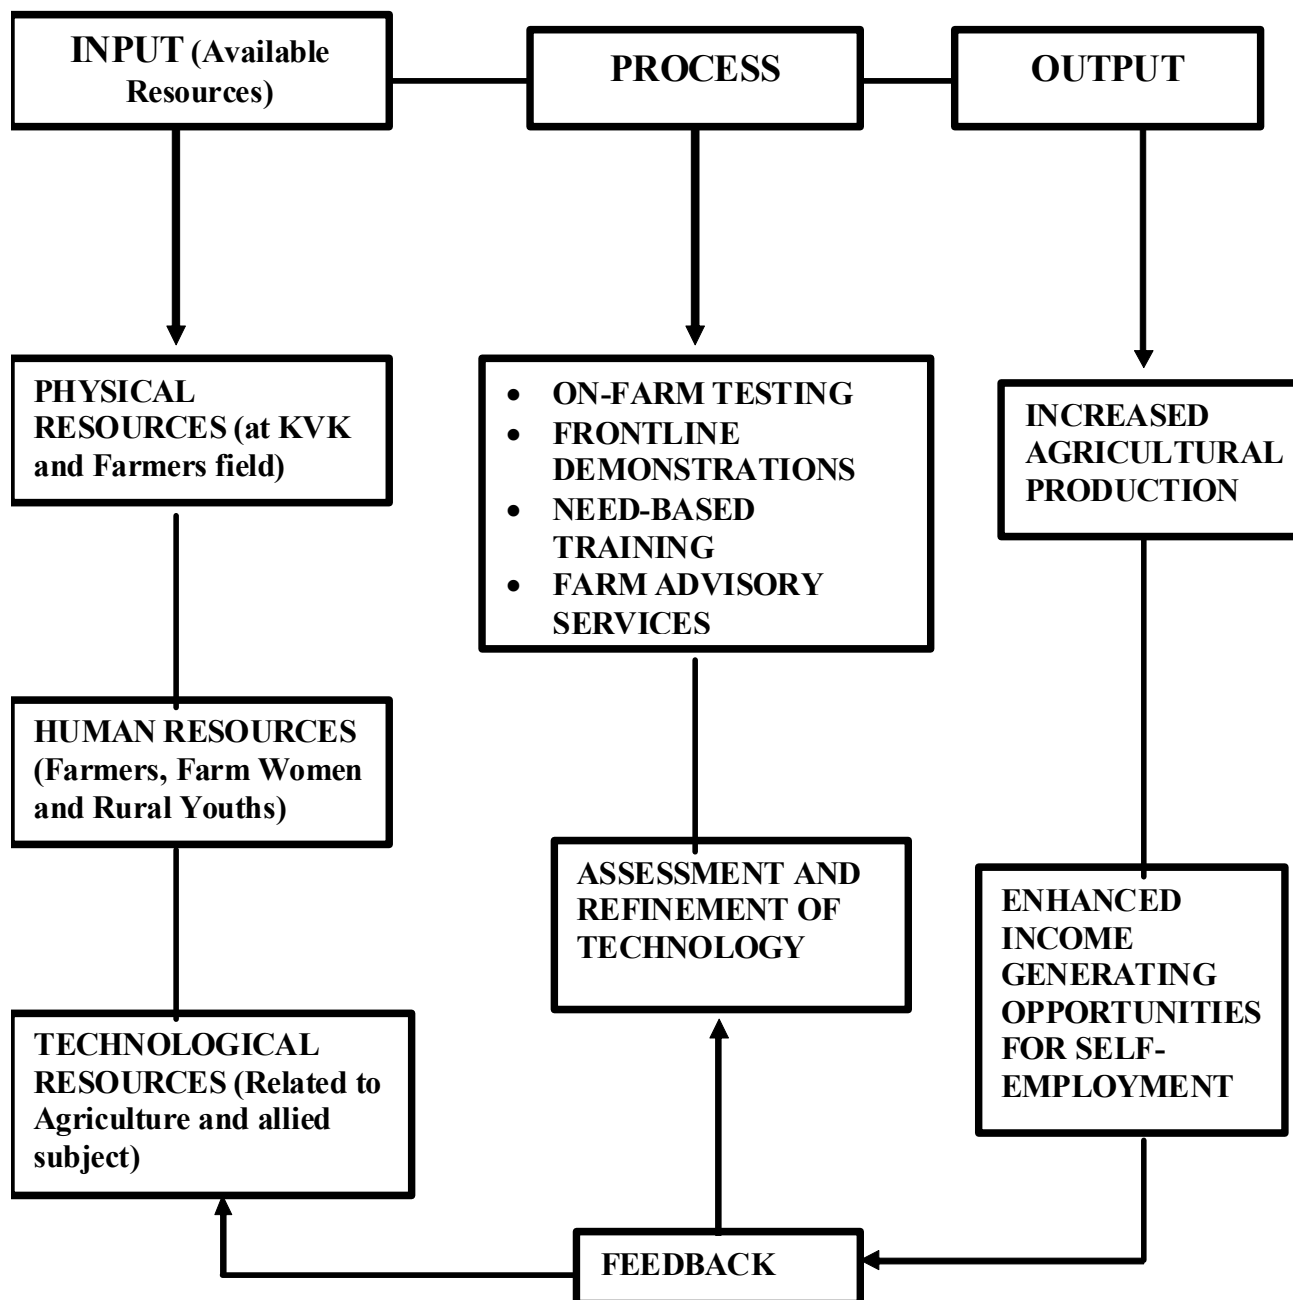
INPUT (Available Resources)

PROCESS

OUTPUT

PHYSICAL RESOURCES (at KVK and Farmers field)

HUMAN RESOURCES (Farmers, Farm Women and Rural Youths)

TECHNOLOGICAL RESOURCES (Related to Agriculture and allied subject)

- ON-FARM TESTING
- FRONTLINE DEMONSTRATIONS
- NEED-BASED TRAINING
- FARM ADVISORY SERVICES

ASSESSMENT AND REFINEMENT OF TECHNOLOGY

INCREASED AGRICULTURAL PRODUCTION

ENHANCED INCOME GENERATING OPPORTUNITIES FOR SELF-EMPLOYMENT

FEEDBACK